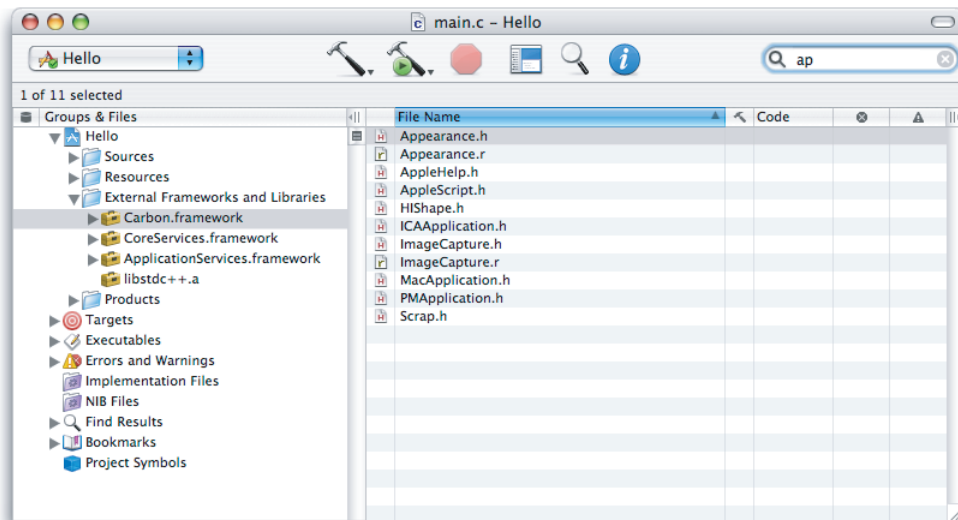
main.c – Hello

Hello

ap

1 of 11 selected

Groups & Files

Hello
Sources
Resources
External Frameworks and Libraries
Carbon.framework
CoreServices.framework
ApplicationServices.framework
libstdc++.a
Products
Targets
Executables
Errors and Warnings
Implementation Files
NIB Files
Find Results
Bookmarks
Project Symbols

| File Name | Code | | |
|---|---|---|---|
| Appearance.h | | | |
| Appearance.r | | | |
| AppleHelp.h | | | |
| AppleScript.h | | | |
| HIShape.h | | | |
| ICAApplication.h | | | |
| ImageCapture.h | | | |
| ImageCapture.r | | | |
| MacApplication.h | | | |
| PMApplication.h | | | |
| Scrap.h | | | |